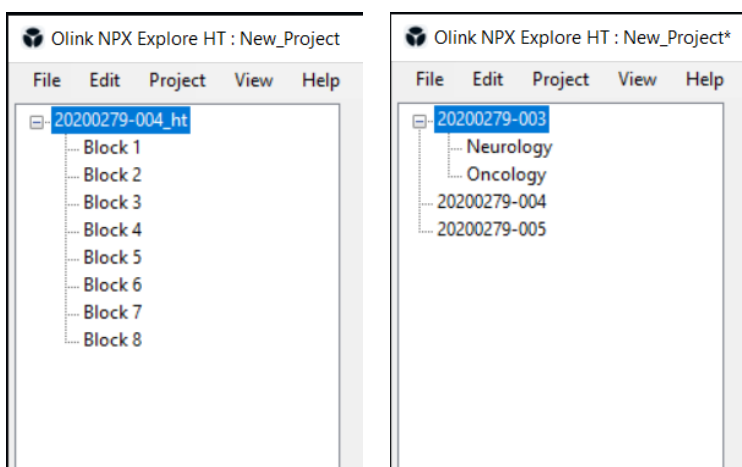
Olink NPX Explore HT : New_Project

File Edit Project View Help

20200279-004_ht
Block 1
Block 2
Block 3
Block 4
Block 5
Block 6
Block 7
Block 8

Olink NPX Explore HT : New_Project*

File Edit Project View Help

20200279-003
Neurology
Oncology
20200279-004
20200279-005